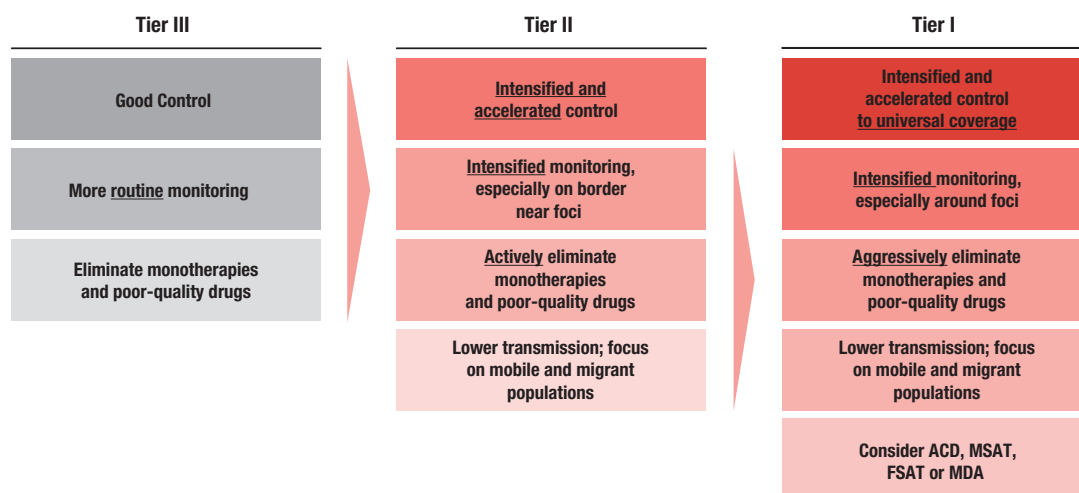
Tier III

Good Control

More routine monitoring

Eliminate monotherapies and poor-quality drugs

Tier II

Intensified and accelerated control

Intensified monitoring, especially on border near foci

Actively eliminate monotherapies and poor-quality drugs

Lower transmission; focus on mobile and migrant populations

Tier I

Intensified and accelerated control to universal coverage

Intensified monitoring, especially around foci

Aggressively eliminate monotherapies and poor-quality drugs

Lower transmission; focus on mobile and migrant populations

Consider ACD, MSAT, FSAT or MDA